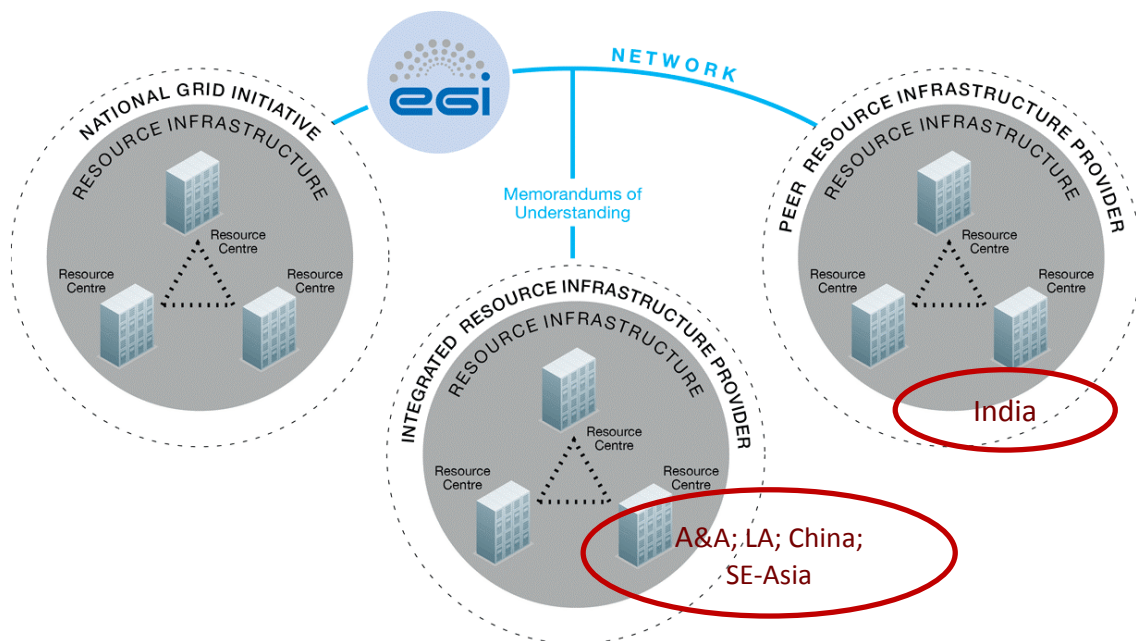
egi

NETWORK

Memorandums of Understanding

NATIONAL GRID INITIATIVE

RESOURCE INFRASTRUCTURE

Resource Centre

Resource Centre

Resource Centre

INTEGRATED RESOURCE INFRASTRUCTURE PROVIDER

RESOURCE INFRASTRUCTURE

Resource Centre

Resource Centre

Resource Centre

A&A; LA; China; SE-Asia

PEER RESOURCE INFRASTRUCTURE PROVIDER

RESOURCE INFRASTRUCTURE

Resource Centre

Resource Centre

Resource Centre

India